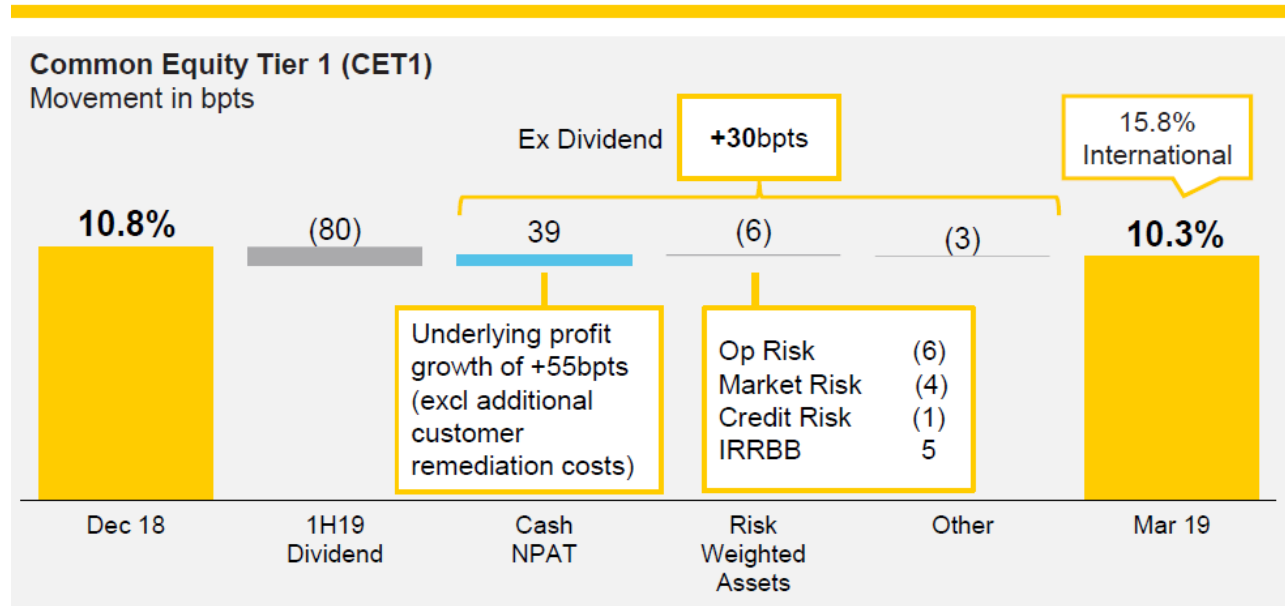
**Common Equity Tier 1 (CET1)**
Movement in bpts

Ex Dividend **+30**bpts

15.8% International

**10.8%**

(80)

39

(6)

(3)

**10.3%**

Underlying profit growth of +55bpts (excl additional customer remediation costs)

| | |
|---|---|
| Op Risk | (6) |
| Market Risk | (4) |
| Credit Risk | (1) |
| IRRBB | 5 |

Dec 18

1H19 Dividend

Cash NPAT

Risk Weighted Assets

Other

Mar 19